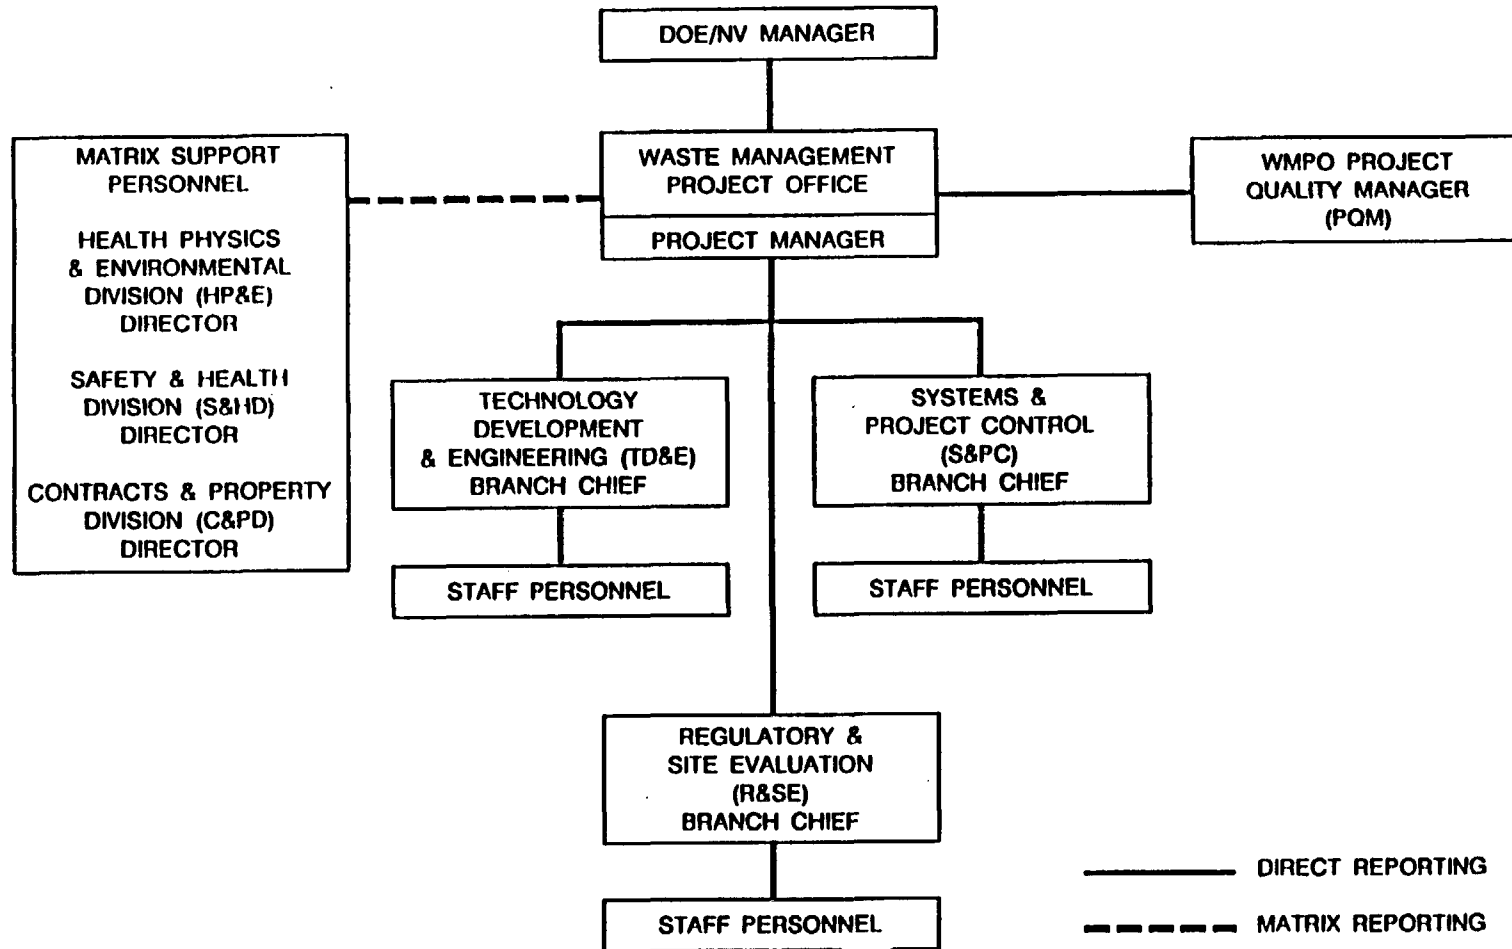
DOE/NV MANAGER

MATRIX SUPPORT PERSONNEL

HEALTH PHYSICS & ENVIRONMENTAL DIVISION (HP&E) DIRECTOR

SAFETY & HEALTH DIVISION (S&HD) DIRECTOR

CONTRACTS & PROPERTY DIVISION (C&PD) DIRECTOR

WASTE MANAGEMENT PROJECT OFFICE

PROJECT MANAGER

WMPO PROJECT QUALITY MANAGER (PQM)

TECHNOLOGY DEVELOPMENT & ENGINEERING (TD&E) BRANCH CHIEF

STAFF PERSONNEL

SYSTEMS & PROJECT CONTROL (S&PC) BRANCH CHIEF

STAFF PERSONNEL

REGULATORY & SITE EVALUATION (R&SE) BRANCH CHIEF

STAFF PERSONNEL

DIRECT REPORTING

MATRIX REPORTING